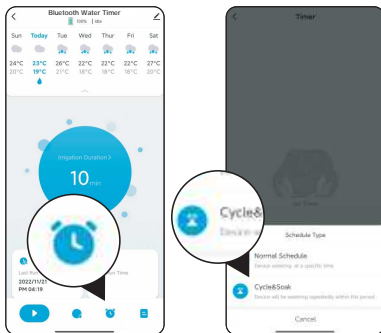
Bluetooth Water Timer

100%

| Sun | Today | Tue | Wed | Thur | Fri | Sat |
|---|---|---|---|---|---|---|
| 24°C | 23°C | 26°C | 22°C | 23°C | 22°C | 27°C |
| 20°C | 19°C | 21°C | 18°C | 18°C | 18°C | 20°C |

Irrigation Duration >

10 min

Last Run

2022/11/21

PM 04:19

Next Time

Timer

Cycle&

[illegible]

Schedule Type

Normal Schedule

Device watering at a specific time

Cycle&Soak

Device will be watering repeatedly within the period

Cancel